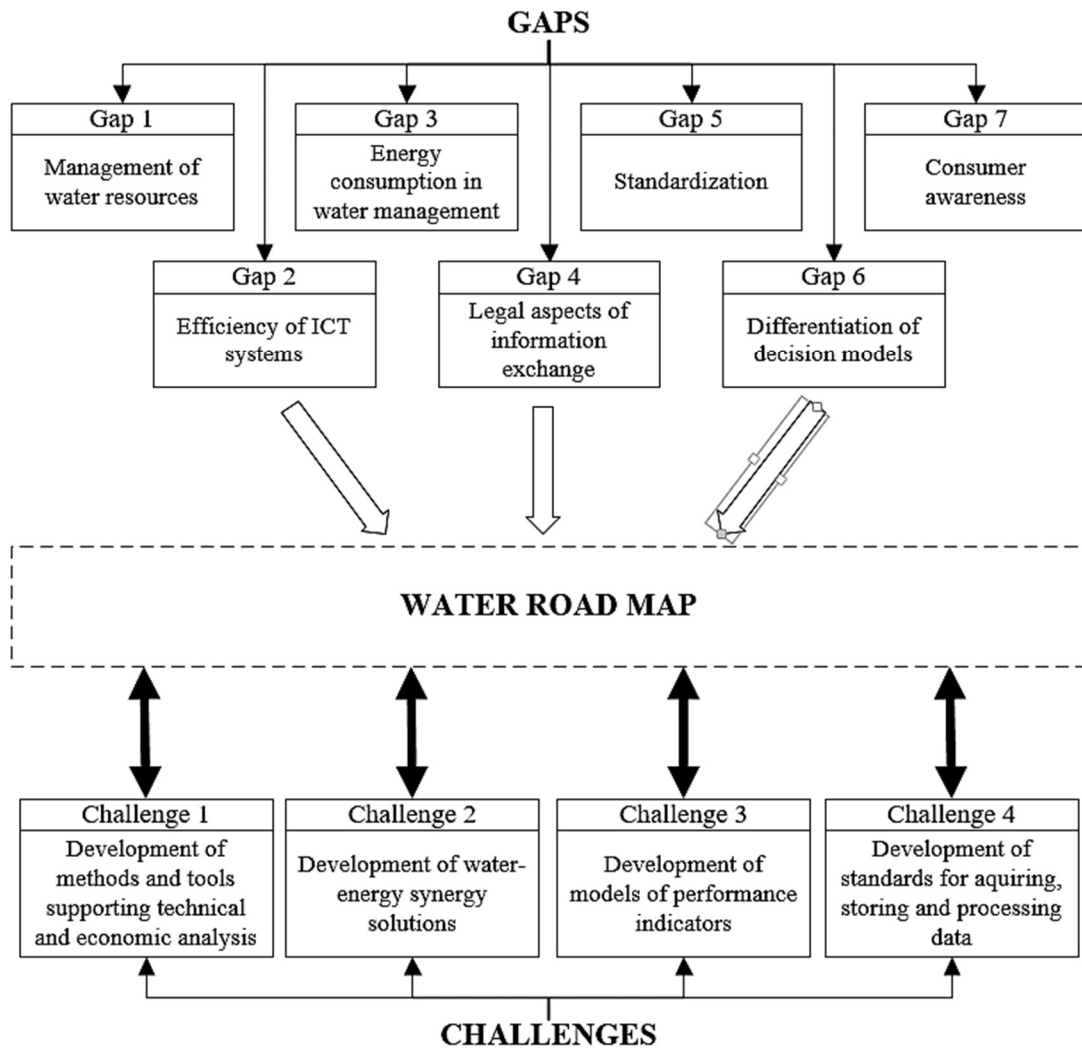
GAPS

Gap 1
Management of water resources

Gap 3
Energy consumption in water management

Gap 5
Standardization

Gap 7
Consumer awareness

Gap 2
Efficiency of ICT systems

Gap 4
Legal aspects of information exchange

Gap 6
Differentiation of decision models

WATER ROAD MAP

Challenge 1
Development of methods and tools supporting technical and economic analysis

Challenge 2
Development of water-energy synergy solutions

Challenge 3
Development of models of performance indicators

Challenge 4
Development of standards for aquiring, storing and processing data

CHALLENGES